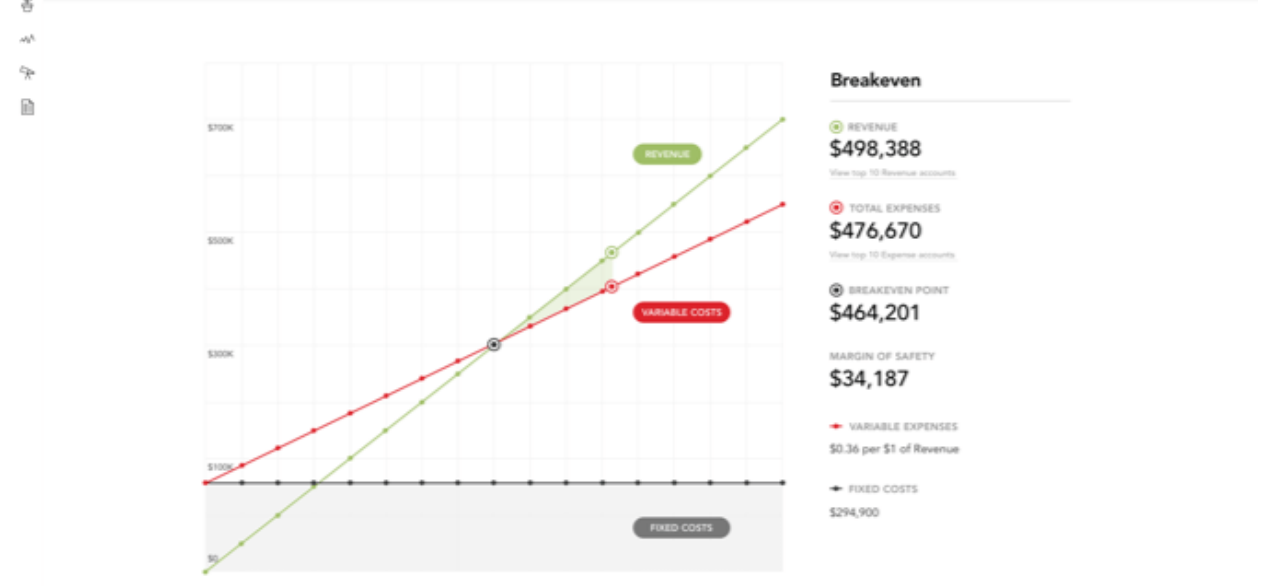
$700K
$500K
$300K
$100K
$0

REVENUE
VARIABLE COSTS
FIXED COSTS

Breakeven

REVENUE
$498,388
View top 10 Revenue accounts

TOTAL EXPENSES
$476,670
View top 10 Expense accounts

BREAKEVEN POINT
$464,201

MARGIN OF SAFETY
$34,187

VARIABLE EXPENSES
$0.36 per $1 of Revenue

FIXED COSTS
$294,900